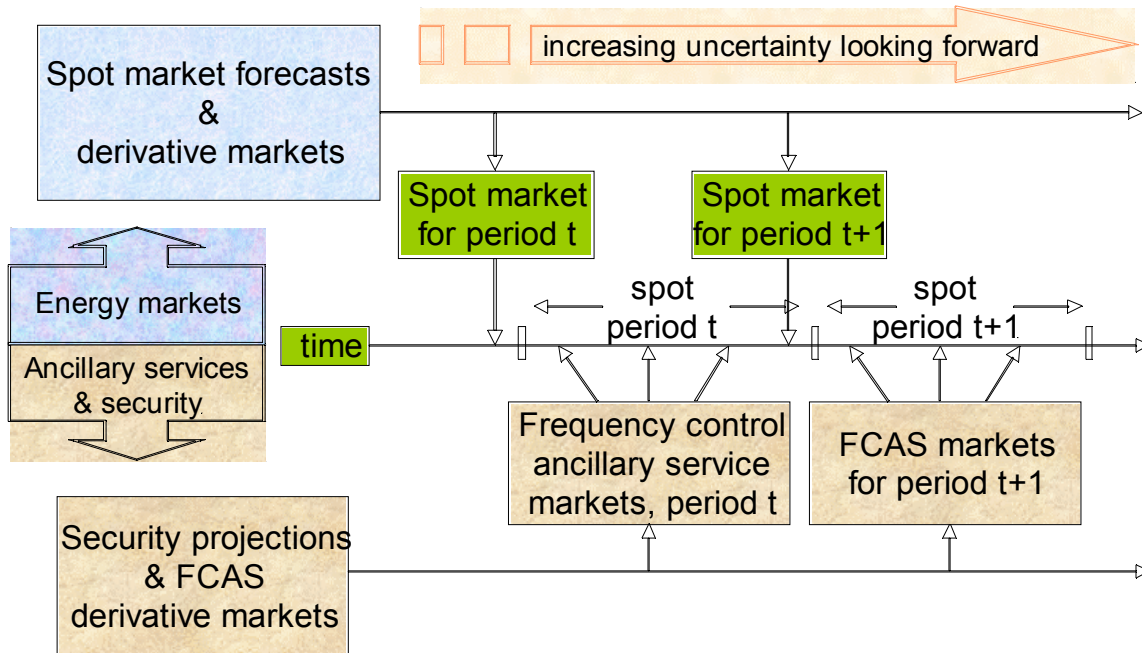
increasing uncertainty looking forward

Spot market forecasts & derivative markets

Spot market for period t

Spot market for period t+1

Energy markets

Ancillary services & security

time

spot period t

spot period t+1

Frequency control ancillary service markets, period t

FCAS markets for period t+1

Security projections & FCAS derivative markets